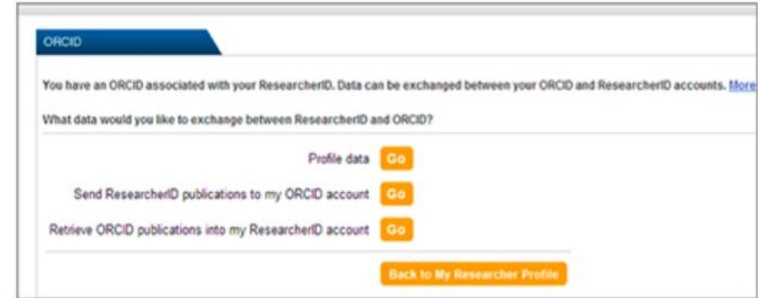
ORCID

You have an ORCID associated with your ResearcherID. Data can be exchanged between your ORCID and ResearcherID accounts. More

What data would you like to exchange between ResearcherID and ORCID?

Profile data Go

Send ResearcherID publications to my ORCID account Go

Retrieve ORCID publications into my ResearcherID account Go

Back to My Researcher Profile